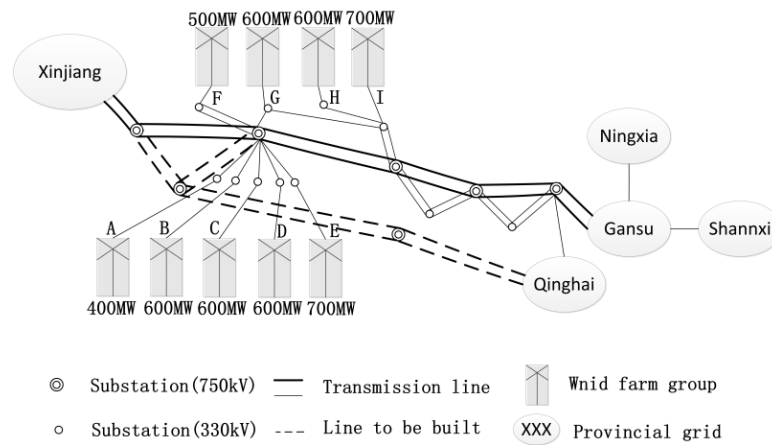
500MW 600MW 600MW 700MW

F G H I

Xinjiang

Ningxia

Gansu

Shannxi

Qinghai

A B C D E

400MW 600MW 600MW 600MW 700MW

Substation(750kV) Transmission line Wnid farm group

Substation(330kV) Line to be built XXX Provincial grid